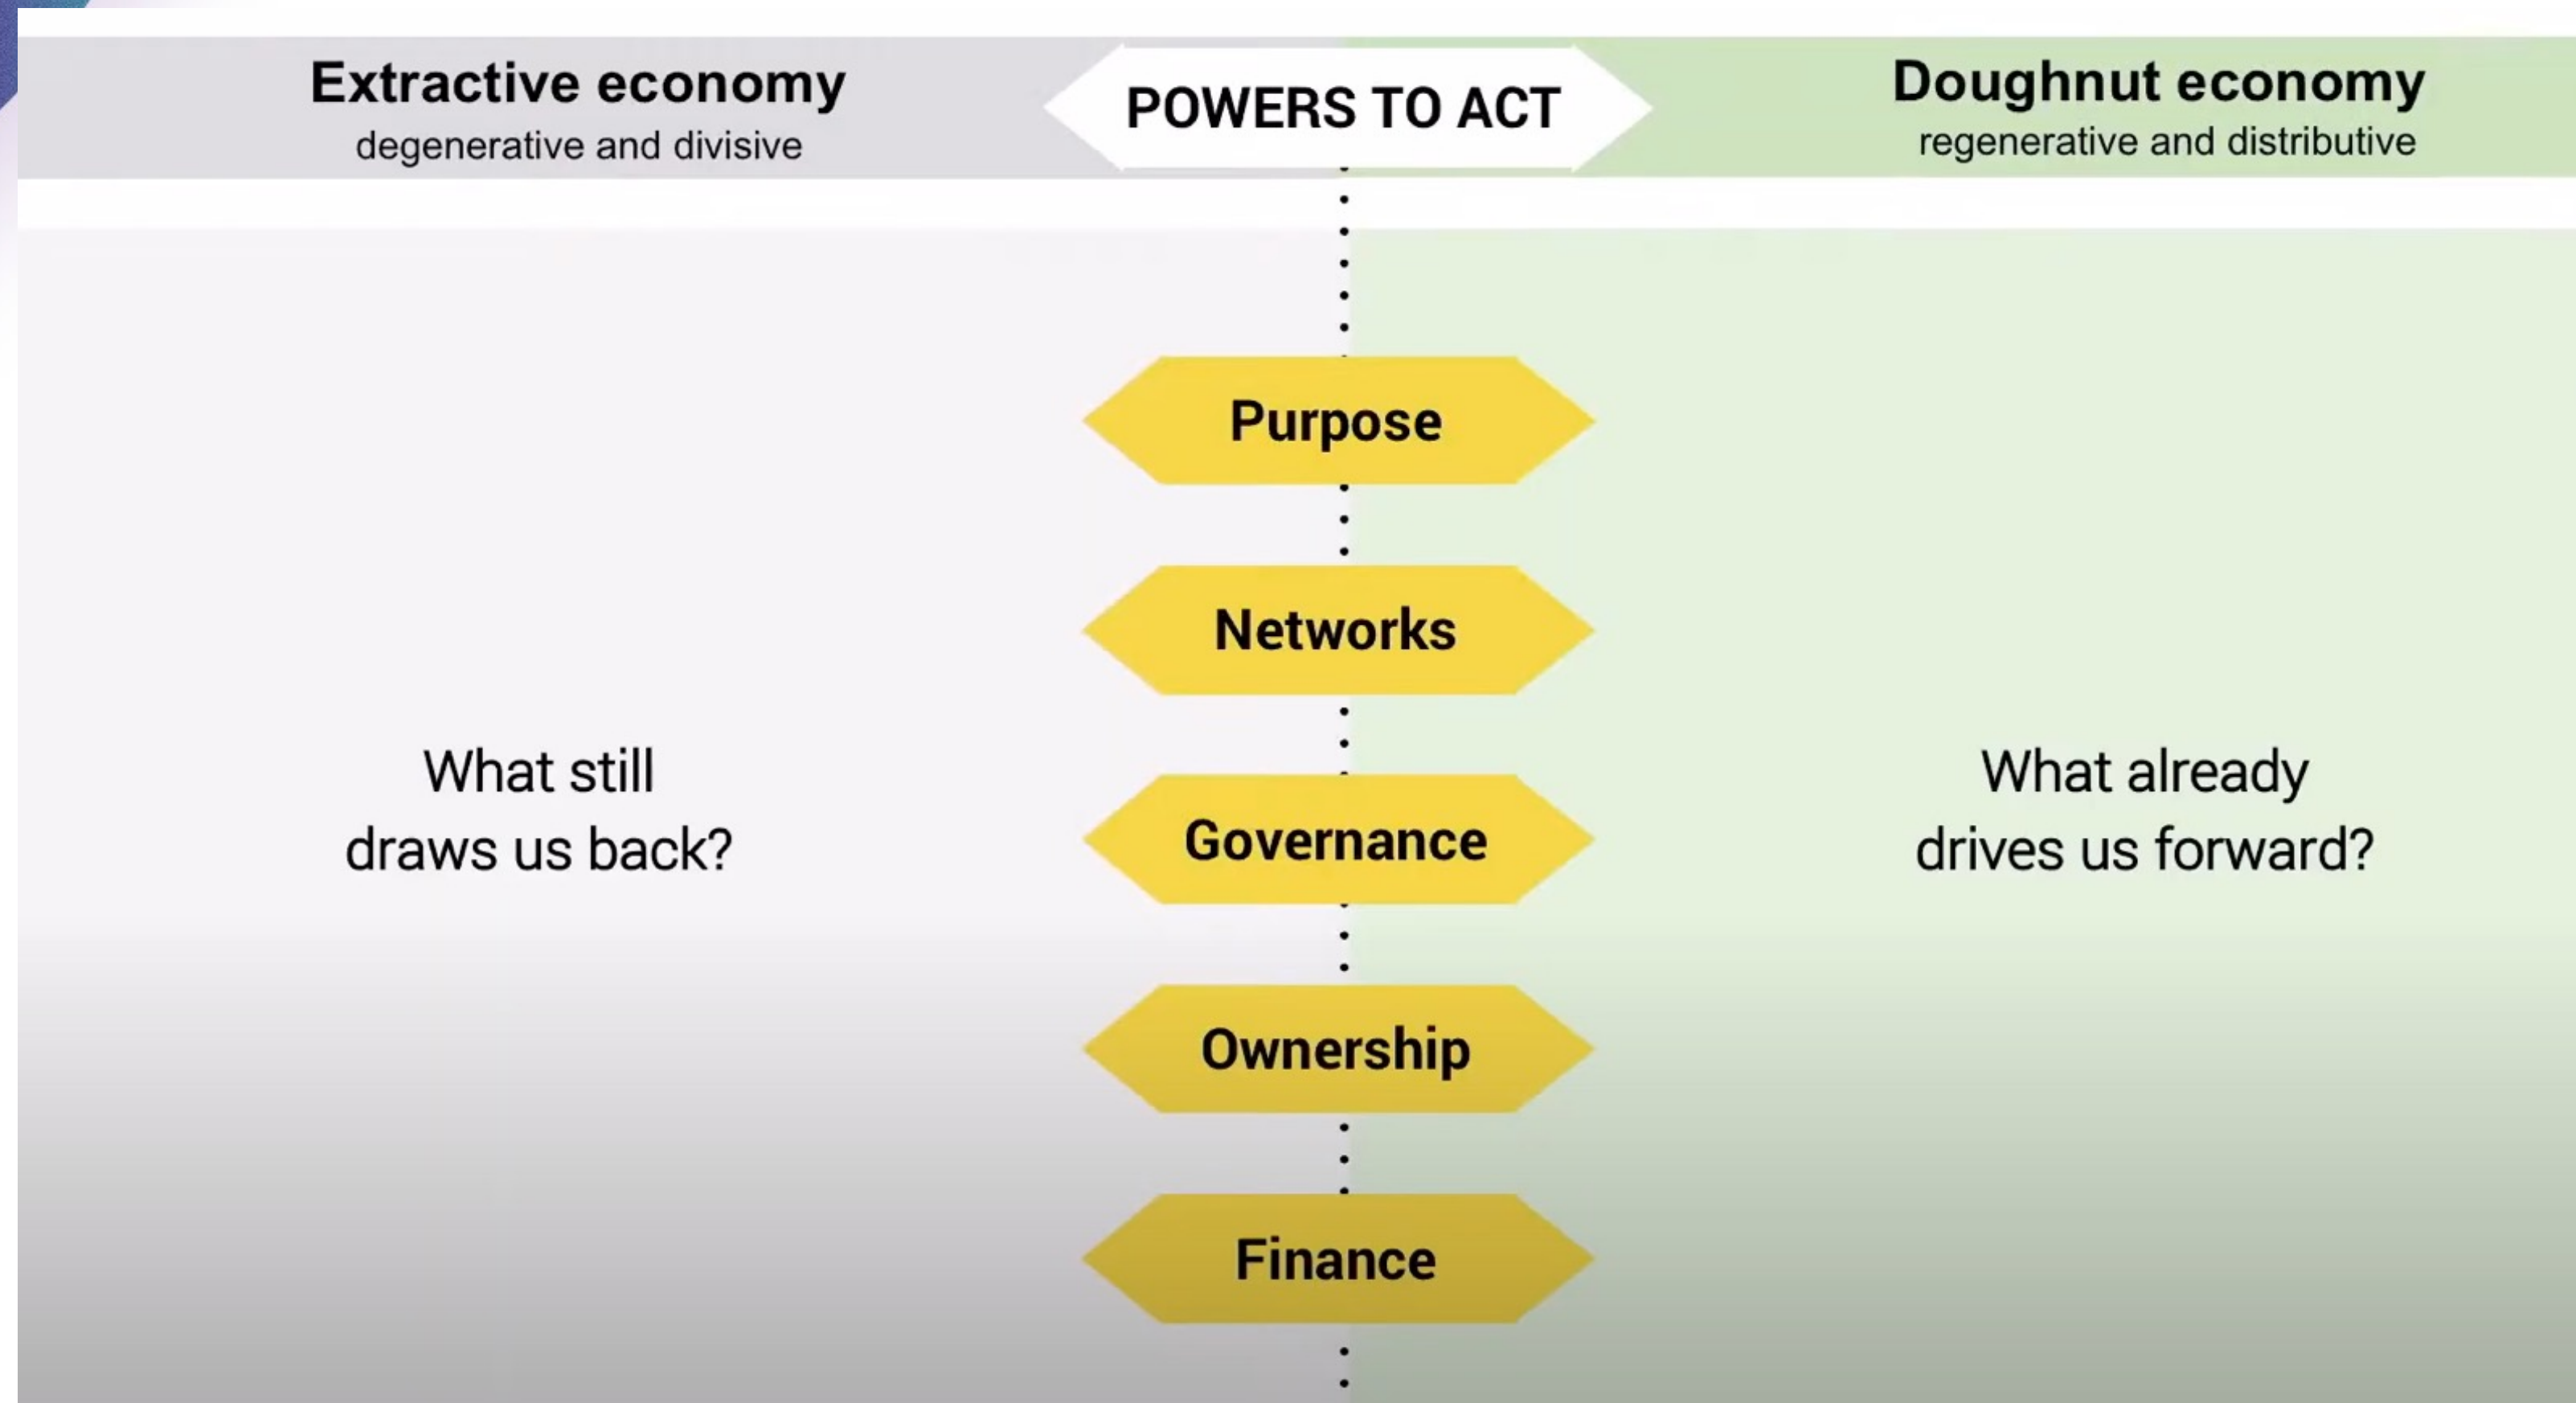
Extractive economy
degenerative and divisive

POWERS TO ACT

Doughnut economy
regenerative and distributive

Purpose

Networks

What still draws us back?

Governance

What already drives us forward?

Ownership

Finance